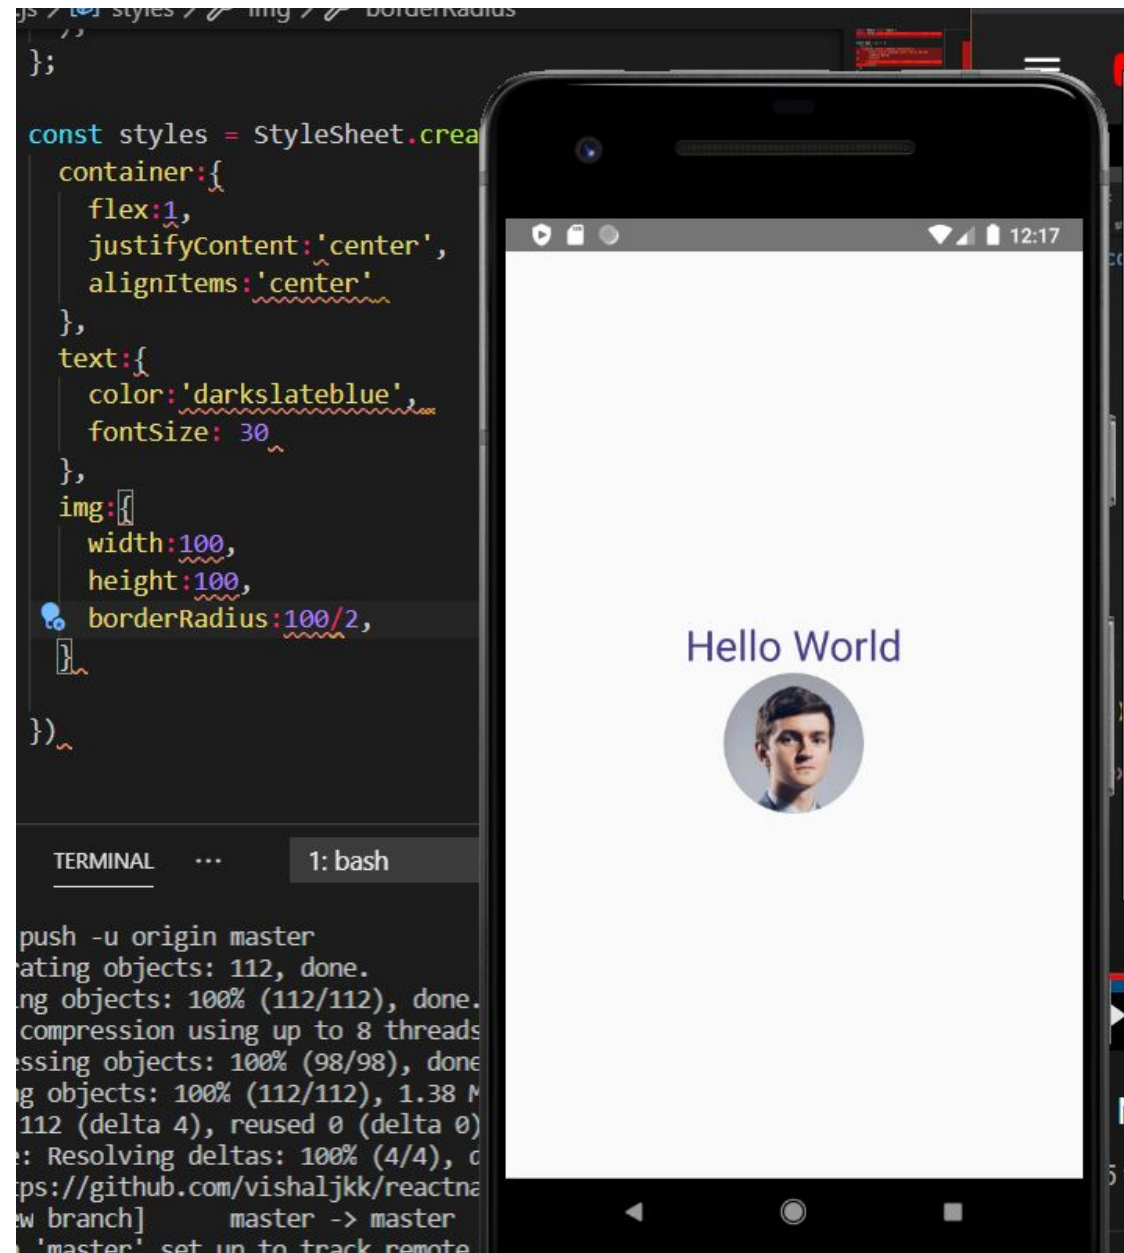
js > styles > img > borderRadius

};

const styles = StyleSheet.crea
  container:{
    flex:1,
    justifyContent:'center',
    alignItems:'center'
  },
  text:{
    color:'darkslateblue',
    fontSize: 30
  },
  img:{
    width:100,
    height:100,
    borderRadius:100/2,
  }

})

TERMINAL ··· 1: bash

push -u origin master
rating objects: 112, done.
ing objects: 100% (112/112), done.
compression using up to 8 threads
essing objects: 100% (98/98), done
g objects: 100% (112/112), 1.38 M
112 (delta 4), reused 0 (delta 0)
: Resolving deltas: 100% (4/4), c
tps://github.com/vishaljkk/reactna
w branch]      master -> master
'master' set up to track remote

12:17

Hello World